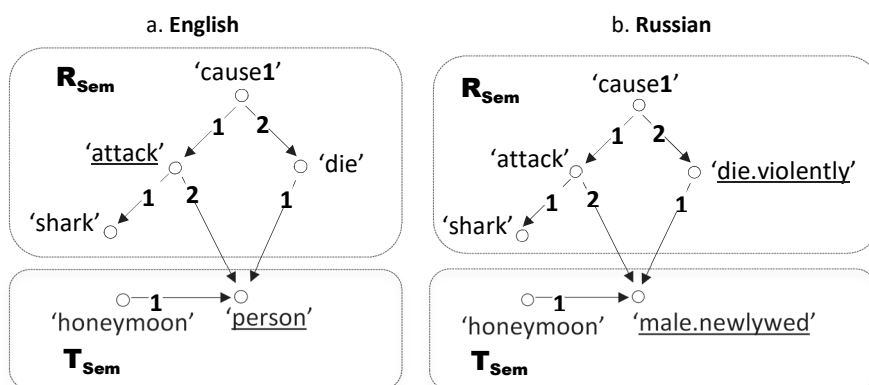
a. **English**

b. **Russian**

$\mathbf{R_{Sem}}$

'cause**1**'

1 2

'attack'

'die'

1 2 1

'shark'

'honeymoon' 1 'person'

$\mathbf{T_{Sem}}$

$\mathbf{R_{Sem}}$

'cause**1**'

1 2

'attack'

'die.violently'

1 2 1

'shark'

'honeymoon' 1 'male.newlywed'

$\mathbf{T_{Sem}}$